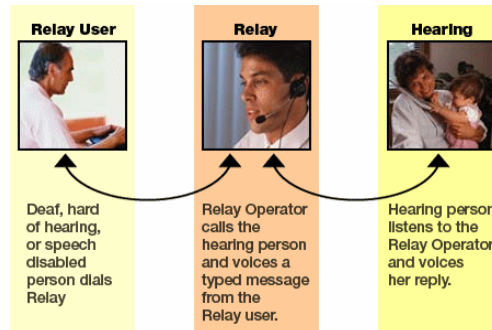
Relay User

Deaf, hard of hearing, or speech disabled person dials Relay

Relay

Relay Operator calls the hearing person and voices a typed message from the Relay user.

Hearing

Hearing person listens to the Relay Operator and voices her reply.